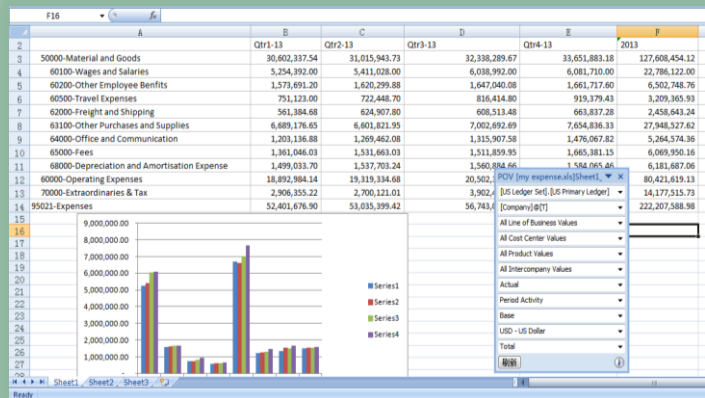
F16 $f_x$

| | A | B | C | D | E | F |
|---|---|---|---|---|---|---|
| 1 | | | | | | |
| 2 | | Qtr1-13 | Qtr2-13 | Qtr3-13 | Qtr4-13 | 2013 |
| 3 | 50000-Material and Goods | 30,602,337.54 | 31,015,943.73 | 32,338,289.67 | 33,651,883.18 | 127,608,454.12 |
| 4 | 60100-Wages and Salaries | 5,254,392.00 | 5,411,028.00 | 6,038,992.00 | 6,081,710.00 | 22,786,122.00 |
| 5 | 60200-Other Employee Benfits | 1,573,691.20 | 1,620,299.88 | 1,647,040.08 | 1,661,717.60 | 6,502,748.76 |
| 6 | 60500-Travel Expenses | 751,123.00 | 722,448.70 | 816,414.80 | 919,379.43 | 3,209,365.93 |
| 7 | 62000-Freight and Shipping | 561,384.68 | 624,907.80 | 608,513.48 | 663,837.28 | 2,458,643.24 |
| 8 | 63100-Other Purchases and Supplies | 6,689,176.65 | 6,601,821.95 | 7,002,692.69 | 7,654,836.33 | 27,948,527.62 |
| 9 | 64000-Office and Communication | 1,203,136.88 | 1,269,462.08 | 1,315,907.58 | 1,476,067.82 | 5,264,574.36 |
| 10 | 65000-Fees | 1,361,046.03 | 1,531,663.03 | 1,511,859.95 | 1,665,381.15 | 6,069,950.16 |
| 11 | 68000-Depreciation and Amortisation Expense | 1,499,033.70 | 1,537,703.24 | 1,560,884.66 | 1,584,065.46 | 6,181,687.06 |
| 12 | 60000-Operating Expenses | 18,892,984.14 | 19,319,334.68 | 20,502,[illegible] | | 80,421,619.13 |
| 13 | 70000-Extraordinaries & Tax | 2,906,355.22 | 2,700,121.01 | 3,902,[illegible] | | 14,177,515.73 |
| 14 | 95021-Expenses | 52,401,676.90 | 53,035,399.42 | 56,743,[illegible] | | 222,207,588.98 |

9,000,000.00
8,000,000.00
7,000,000.00
6,000,000.00
5,000,000.00
4,000,000.00
3,000,000.00
2,000,000.00
1,000,000.00

Series1
Series2
Series3
Series4

POV [my expense.xls]Sheet1
[US Ledger Set].[US Primary Ledger]
[Company]@[T]
All Line of Business Values
All Cost Center Values
All Product Values
All Intercompany Values
Actual
Period Activity
Base
USD - US Dollar
Total
刷新

Sheet1 Sheet2 Sheet3
Ready